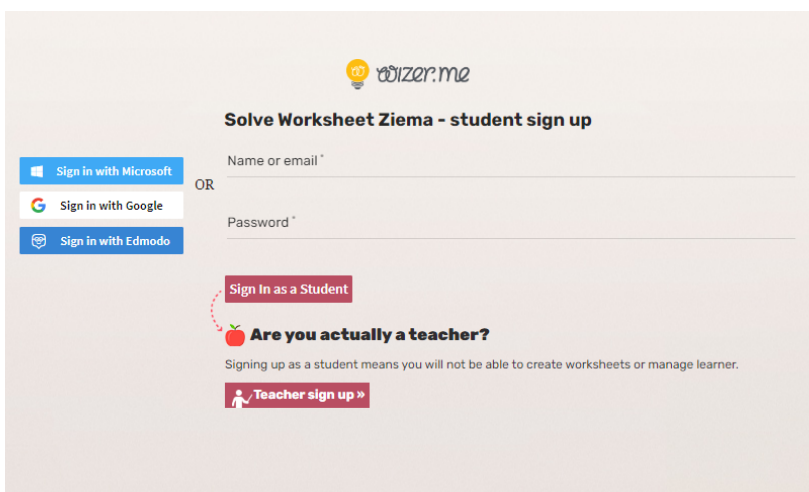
wizer.me

Solve Worksheet Ziema - student sign up

Sign in with Microsoft

Sign in with Google

Sign in with Edmodo

OR

Name or email *

Password *

Sign In as a Student

Are you actually a teacher?

Signing up as a student means you will not be able to create worksheets or manage learner.

Teacher sign up »